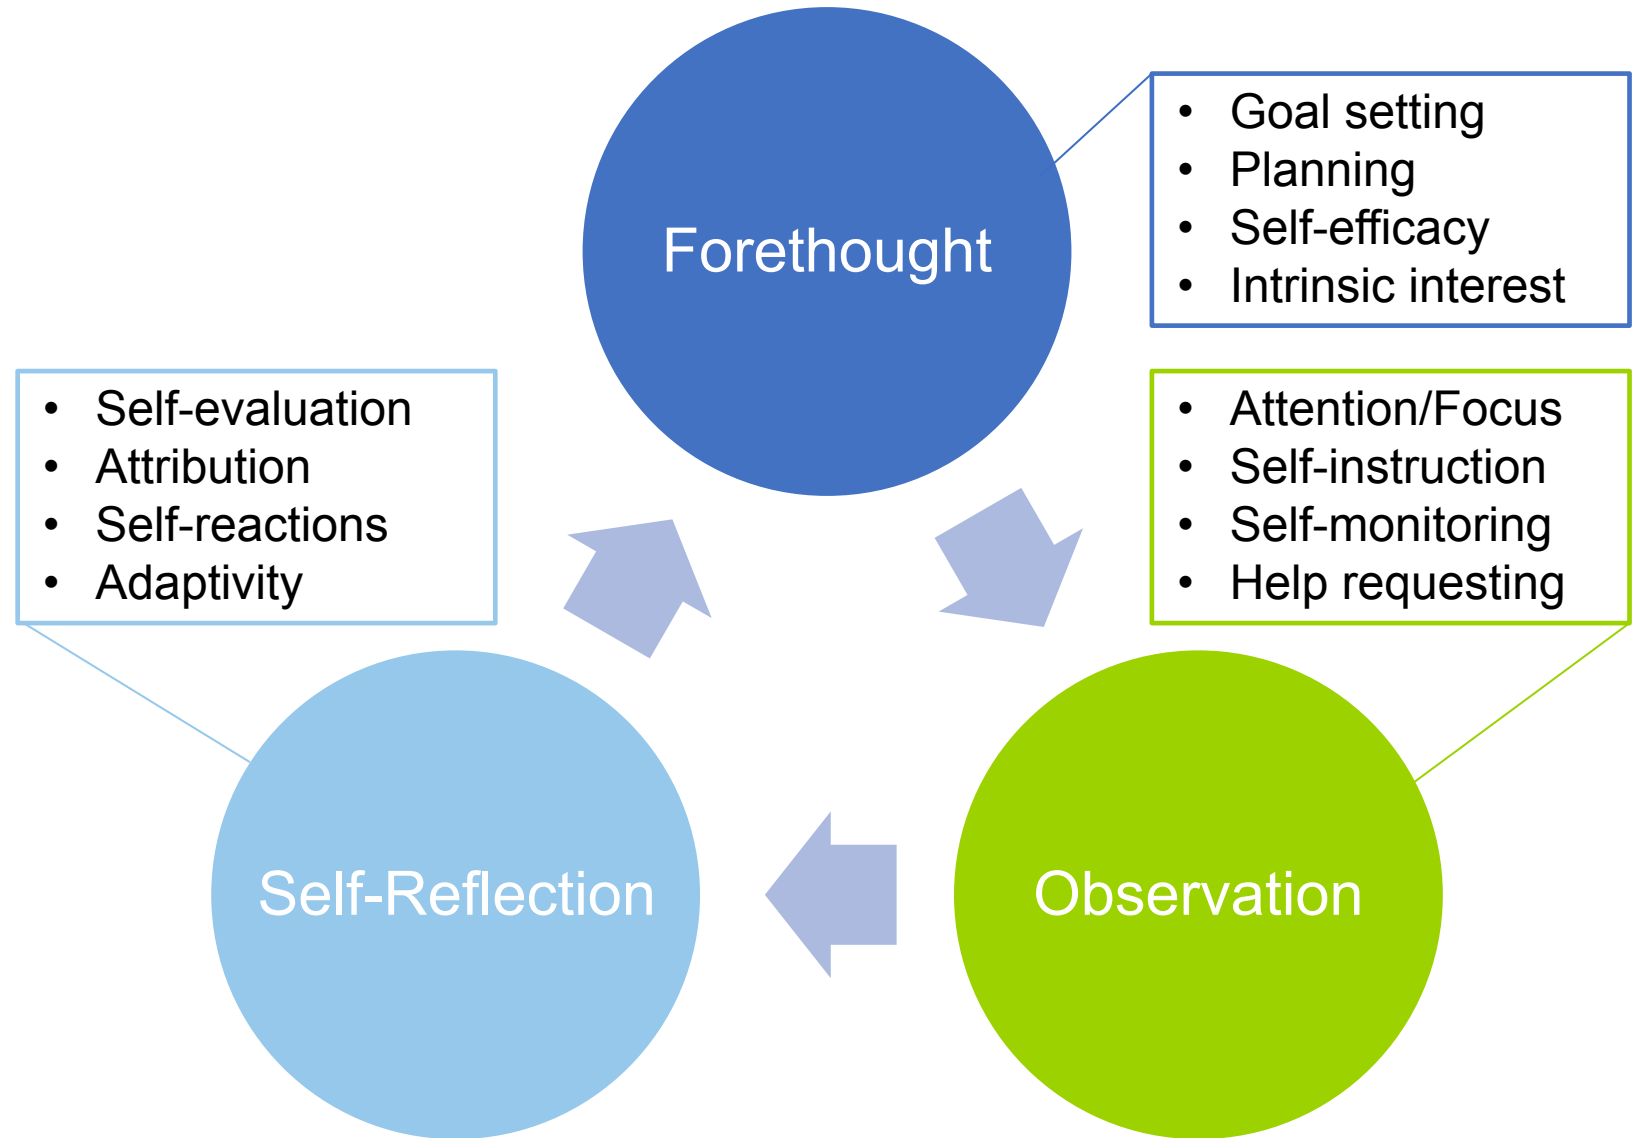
Forethought

- Goal setting
- Planning
- Self-efficacy
- Intrinsic interest

- Self-evaluation
- Attribution
- Self-reactions
- Adaptivity

- Attention/Focus
- Self-instruction
- Self-monitoring
- Help requesting

Self-Reflection

Observation